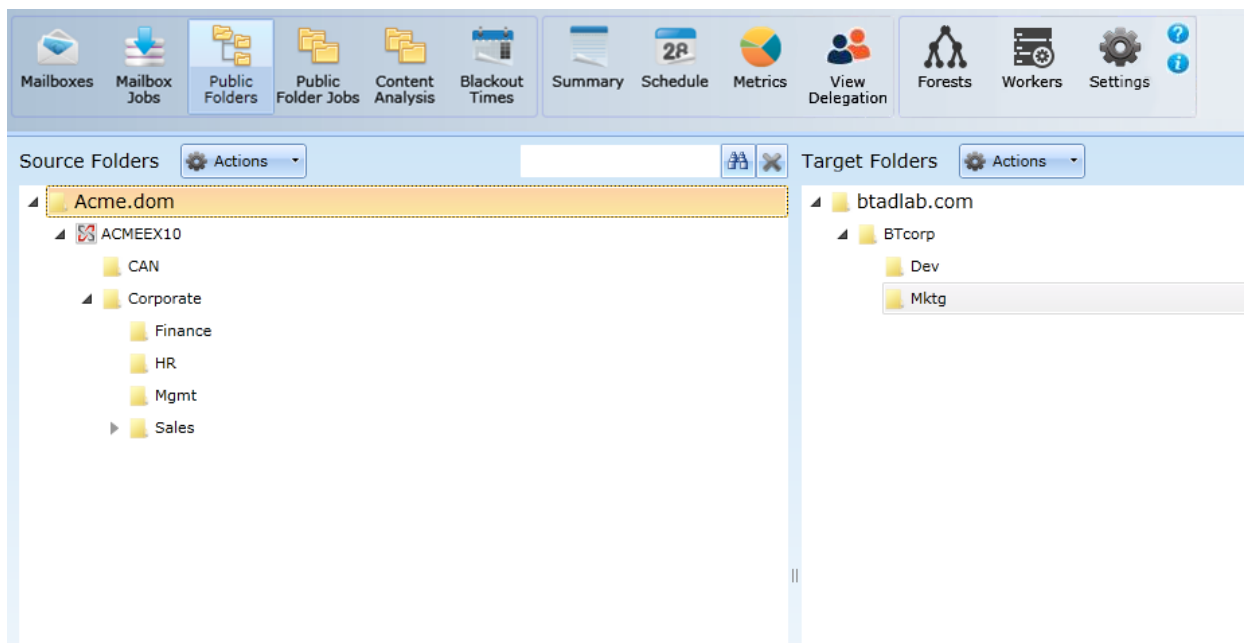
Mailboxes
Mailbox Jobs
Public Folders
Public Folder Jobs
Content Analysis
Blackout Times
Summary
28
Schedule
Metrics
View Delegation
Forests
Workers
Settings

Source Folders
Actions
Target Folders
Actions

Acme.dom
ACMEEX10
CAN
Corporate
Finance
HR
Mgmt
Sales

btadlab.com
BTcorp
Dev
Mktg